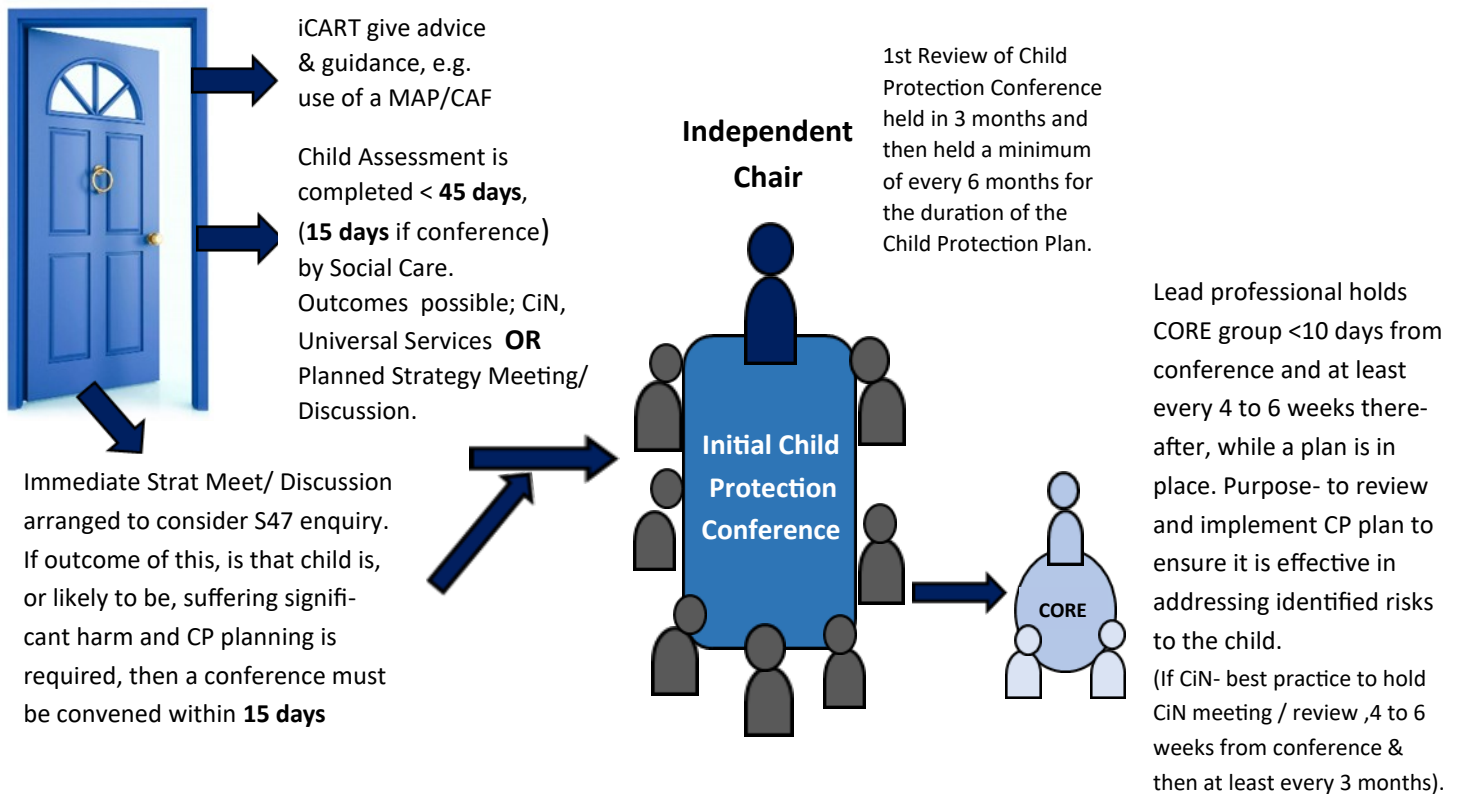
iCART give advice & guidance, e.g. use of a MAP/CAF

Child Assessment is completed < **45 days**, (**15 days** if conference) by Social Care. Outcomes possible; CiN, Universal Services **OR** Planned Strategy Meeting/ Discussion.

Immediate Strat Meet/ Discussion arranged to consider S47 enquiry. If outcome of this, is that child is, or likely to be, suffering significant harm and CP planning is required, then a conference must be convened within **15 days**

**Independent Chair**

1st Review of Child Protection Conference held in 3 months and then held a minimum of every 6 months for the duration of the Child Protection Plan.

Initial Child Protection Conference

CORE

Lead professional holds CORE group <10 days from conference and at least every 4 to 6 weeks thereafter, while a plan is in place. Purpose- to review and implement CP plan to ensure it is effective in addressing identified risks to the child.
(If CiN- best practice to hold CiN meeting / review ,4 to 6 weeks from conference & then at least every 3 months).